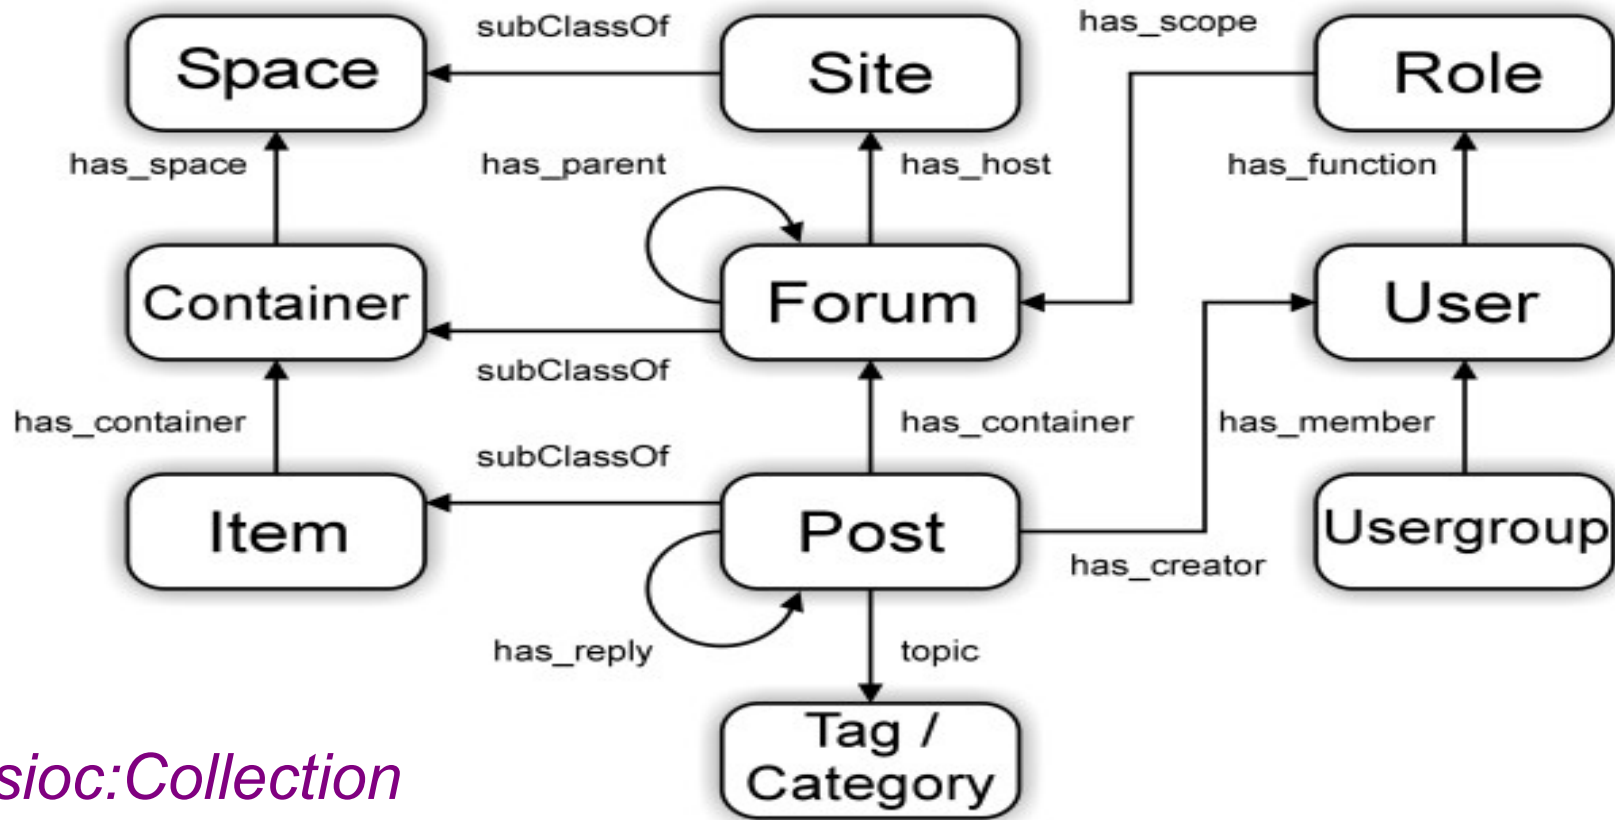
subClassOf

has_scope

Space

Site

Role

has_space

has_parent

has_host

has_function

Container

Forum

User

subClassOf

has_container

has_container

has_member

subClassOf

Item

Post

Usergroup

has_creator

has_reply

topic

Tag / Category

sioc:Collection